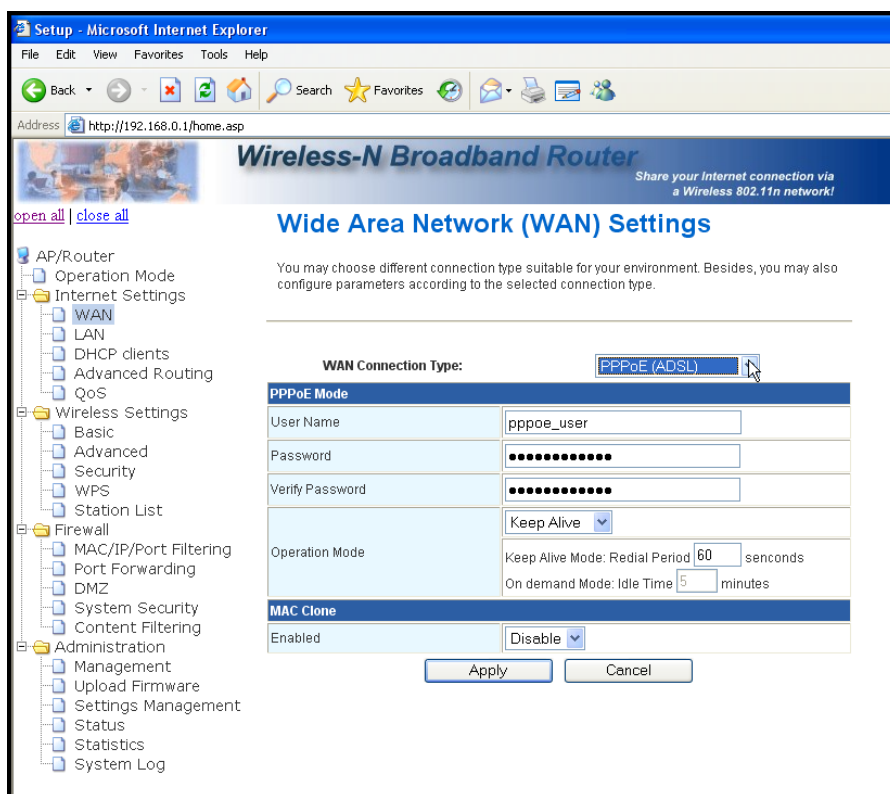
Setup - Microsoft Internet Explorer

File Edit View Favorites Tools Help

Back Search Favorites

Address http://192.168.0.1/home.asp

Wireless-N Broadband Router
Share your Internet connection via a Wireless 802.11n network!

open all | close all

AP/Router
Operation Mode
Internet Settings
WAN
LAN
DHCP clients
Advanced Routing
QoS
Wireless Settings
Basic
Advanced
Security
WPS
Station List
Firewall
MAC/IP/Port Filtering
Port Forwarding
DMZ
System Security
Content Filtering
Administration
Management
Upload Firmware
Settings Management
Status
Statistics
System Log

Wide Area Network (WAN) Settings

You may choose different connection type suitable for your environment. Besides, you may also configure parameters according to the selected connection type.

WAN Connection Type: PPPoE (ADSL)

| PPPoE Mode | |
|---|---|
| User Name | pppoe_user |
| Password | ●●●●●●●●●●●● |
| Verify Password | ●●●●●●●●●●●● |
| Operation Mode | Keep Alive<br>Keep Alive Mode: Redial Period 60 senconds<br>On demand Mode: Idle Time 5 minutes |
| MAC Clone | |
| Enabled | Disable |

Apply Cancel